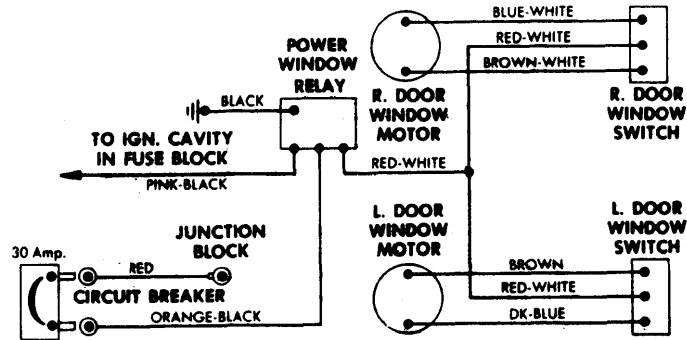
POWER WINDOW RELAY

BLACK

TO IGN. CAVITY IN FUSE BLOCK

PINK-BLACK

BLUE-WHITE

RED-WHITE

BROWN-WHITE

R. DOOR WINDOW MOTOR

R. DOOR WINDOW SWITCH

RED-WHITE

JUNCTION BLOCK

30 Amp.

RED

CIRCUIT BREAKER

ORANGE-BLACK

L. DOOR WINDOW MOTOR

L. DOOR WINDOW SWITCH

BROWN

RED-WHITE

DK-BLUE